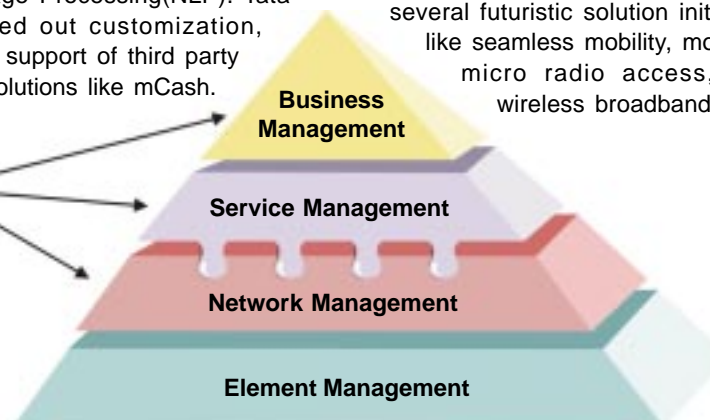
ge Processing(NLP). Tata
ed out customization,
support of third party
olutions like mCash.

several futuristic solution init
like seamless mobility, mo
micro radio access,
wireless broadband

Business Management

Service Management

Network Management

Element Management